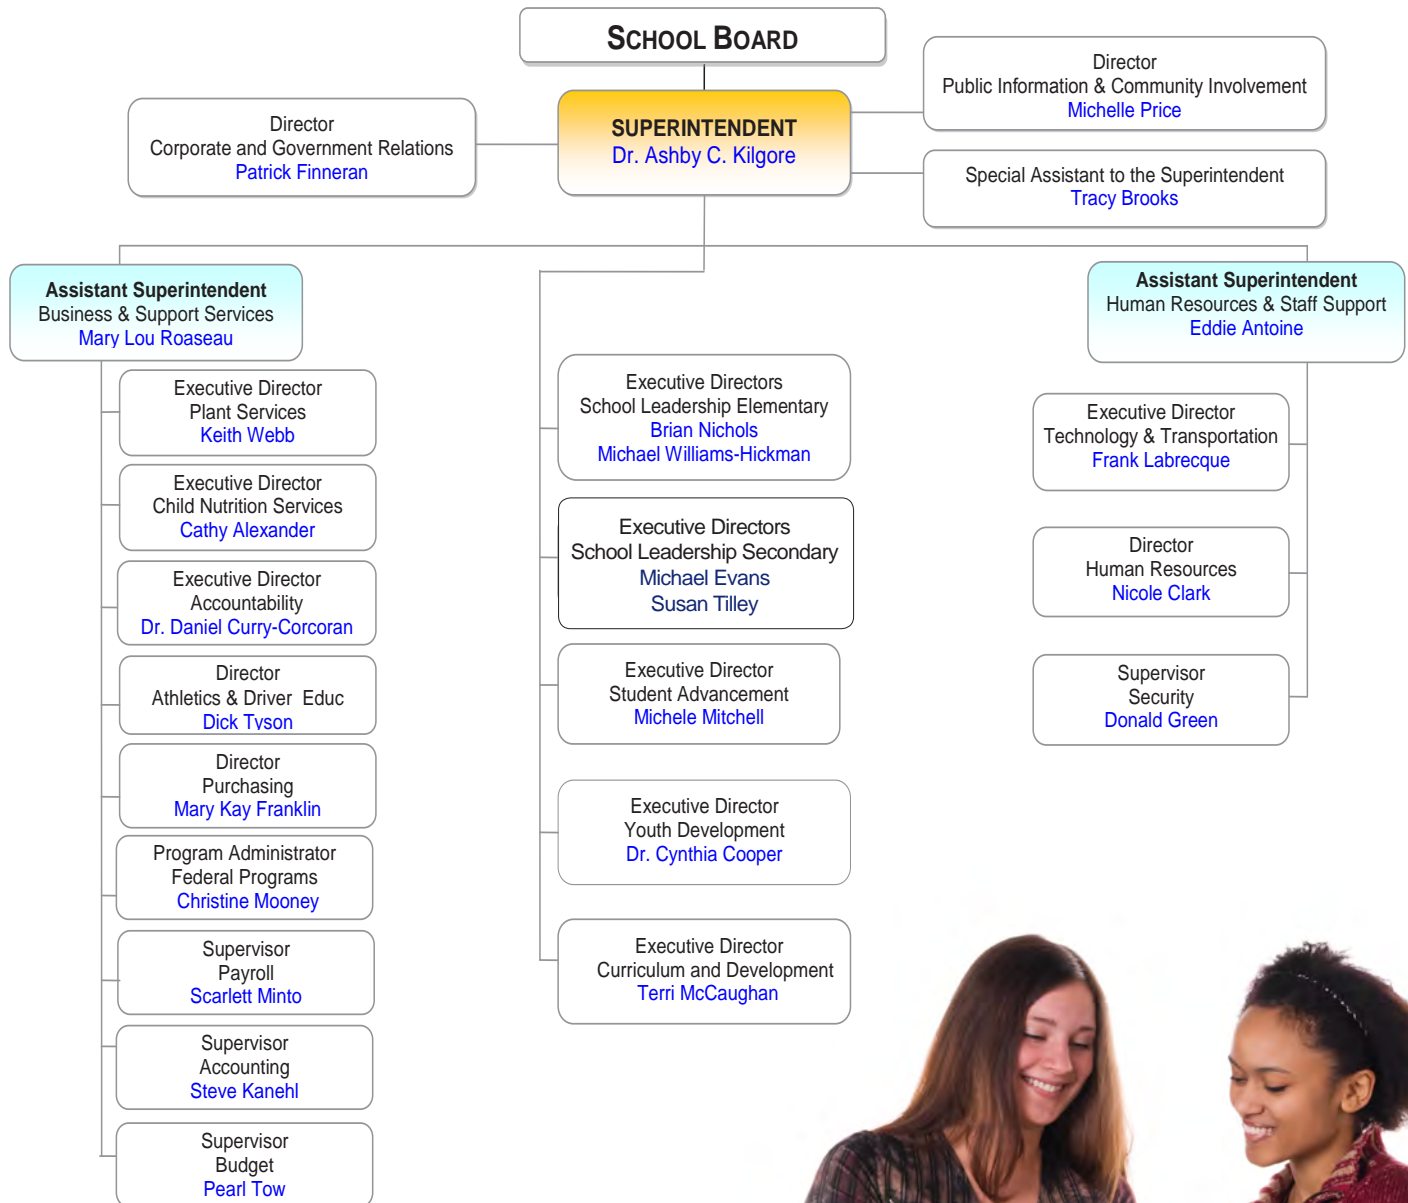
School Board

Director
Public Information & Community Involvement
Michelle Price

Director
Corporate and Government Relations
Patrick Finneran

SUPERINTENDENT
Dr. Ashby C. Kilgore

Special Assistant to the Superintendent
Tracy Brooks

Assistant Superintendent
Business & Support Services
Mary Lou Roaseau

Executive Director
Plant Services
Keith Webb

Executive Director
Child Nutrition Services
Cathy Alexander

Executive Director
Accountability
Dr. Daniel Curry-Corcoran

Director
Athletics & Driver Educ
Dick Tyson

Director
Purchasing
Mary Kay Franklin

Program Administrator
Federal Programs
Christine Mooney

Supervisor
Payroll
Scarlett Minto

Supervisor
Accounting
Steve Kanehl

Supervisor
Budget
Pearl Tow

Executive Directors
School Leadership Elementary
Brian Nichols
Michael Williams-Hickman

Executive Directors
School Leadership Secondary
Michael Evans
Susan Tilley

Executive Director
Student Advancement
Michele Mitchell

Executive Director
Youth Development
Dr. Cynthia Cooper

Executive Director
Curriculum and Development
Terri McCaughan

Assistant Superintendent
Human Resources & Staff Support
Eddie Antoine

Executive Director
Technology & Transportation
Frank Labrecque

Director
Human Resources
Nicole Clark

Supervisor
Security
Donald Green